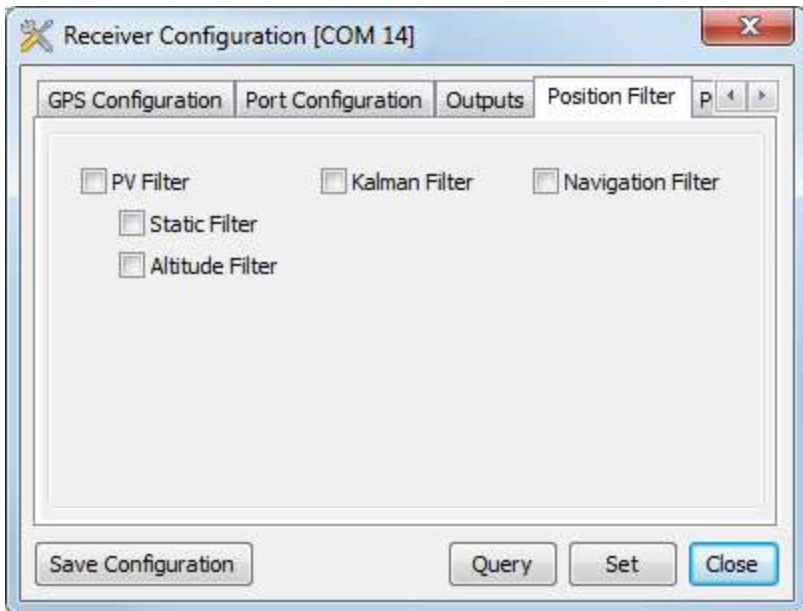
Receiver Configuration [COM 14]

GPS Configuration | Port Configuration | Outputs | Position Filter | P

PV Filter
Static Filter
Altitude Filter
Kalman Filter
Navigation Filter

Save Configuration
Query
Set
Close